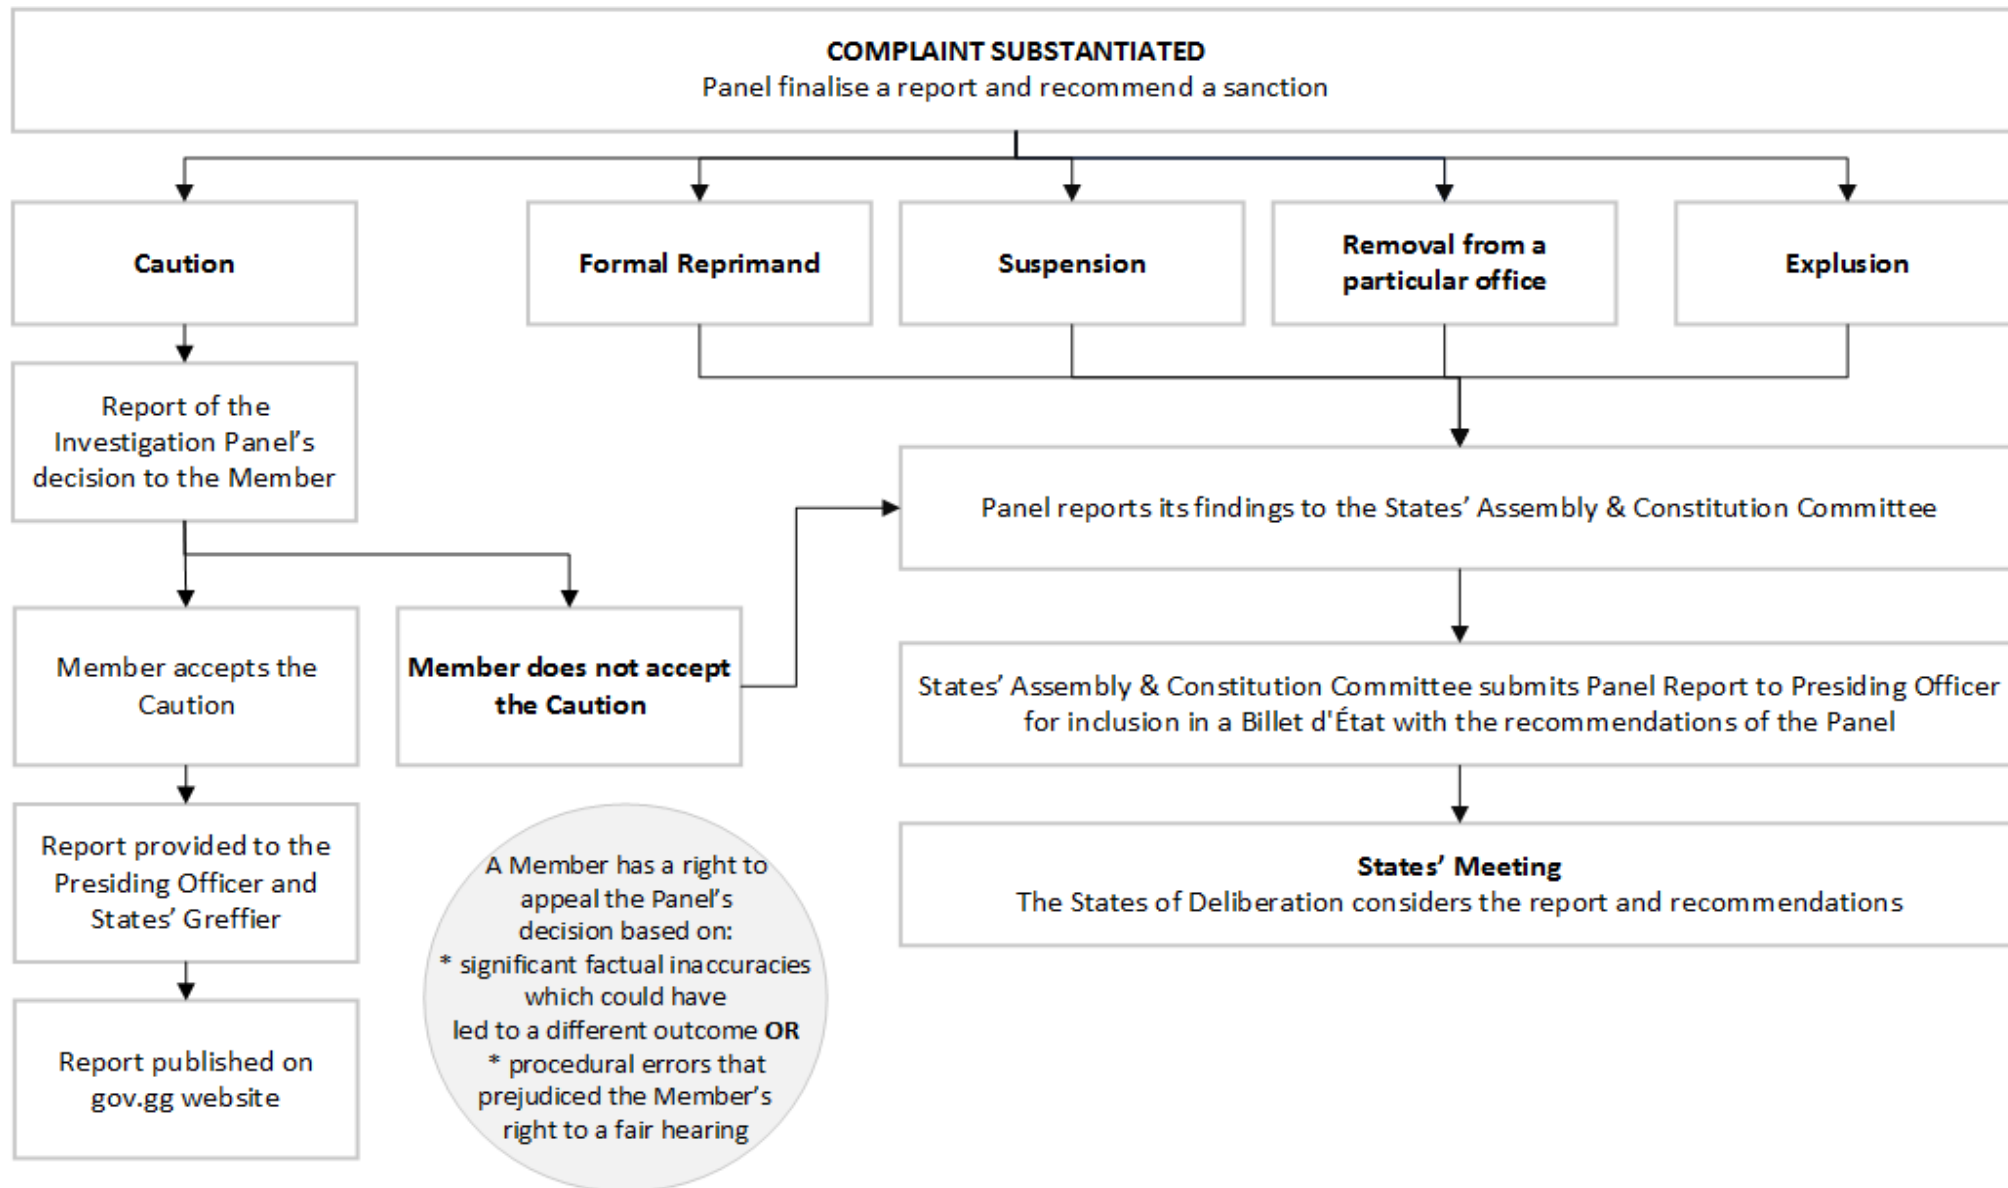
COMPLAINT SUBSTANTIATED
Panel finalise a report and recommend a sanction

Caution

Formal Reprimand

Suspension

Removal from a particular office

Explusion

Report of the Investigation Panel's decision to the Member

Panel reports its findings to the States' Assembly & Constitution Committee

Member accepts the Caution

Member does not accept the Caution

States' Assembly & Constitution Committee submits Panel Report to Presiding Officer for inclusion in a Billet d'État with the recommendations of the Panel

Report provided to the Presiding Officer and States' Greffier

A Member has a right to appeal the Panel's decision based on:
* significant factual inaccuracies which could have led to a different outcome OR
* procedural errors that prejudiced the Member's right to a fair hearing

States' Meeting
The States of Deliberation considers the report and recommendations

Report published on gov.gg website